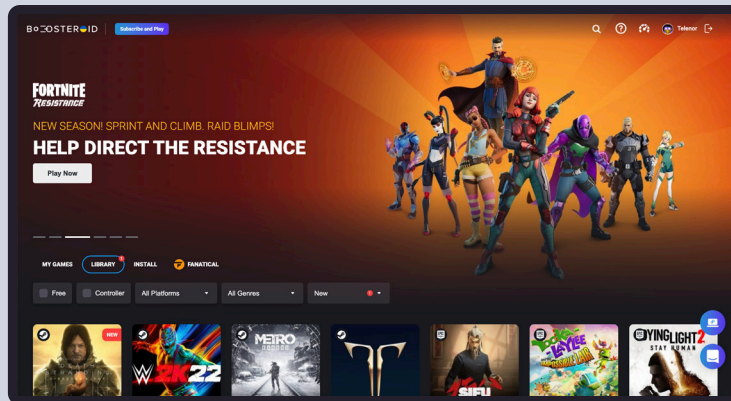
BOOSTEROID Subscribe and Play

Telenor

FORTNITE RESISTANCE

NEW SEASON! SPRINT AND CLIMB. RAID BLIMPS!

HELP DIRECT THE RESISTANCE

Play Now

MY GAMES LIBRARY INSTALL FANATICAL

Free Controller All Platforms All Genres New

NEW

WWE 2K22

METRO EXODUS

SIFU

Yooka-Laylee and the Impossible Lair

DYING LIGHT 2 STAY HUMAN